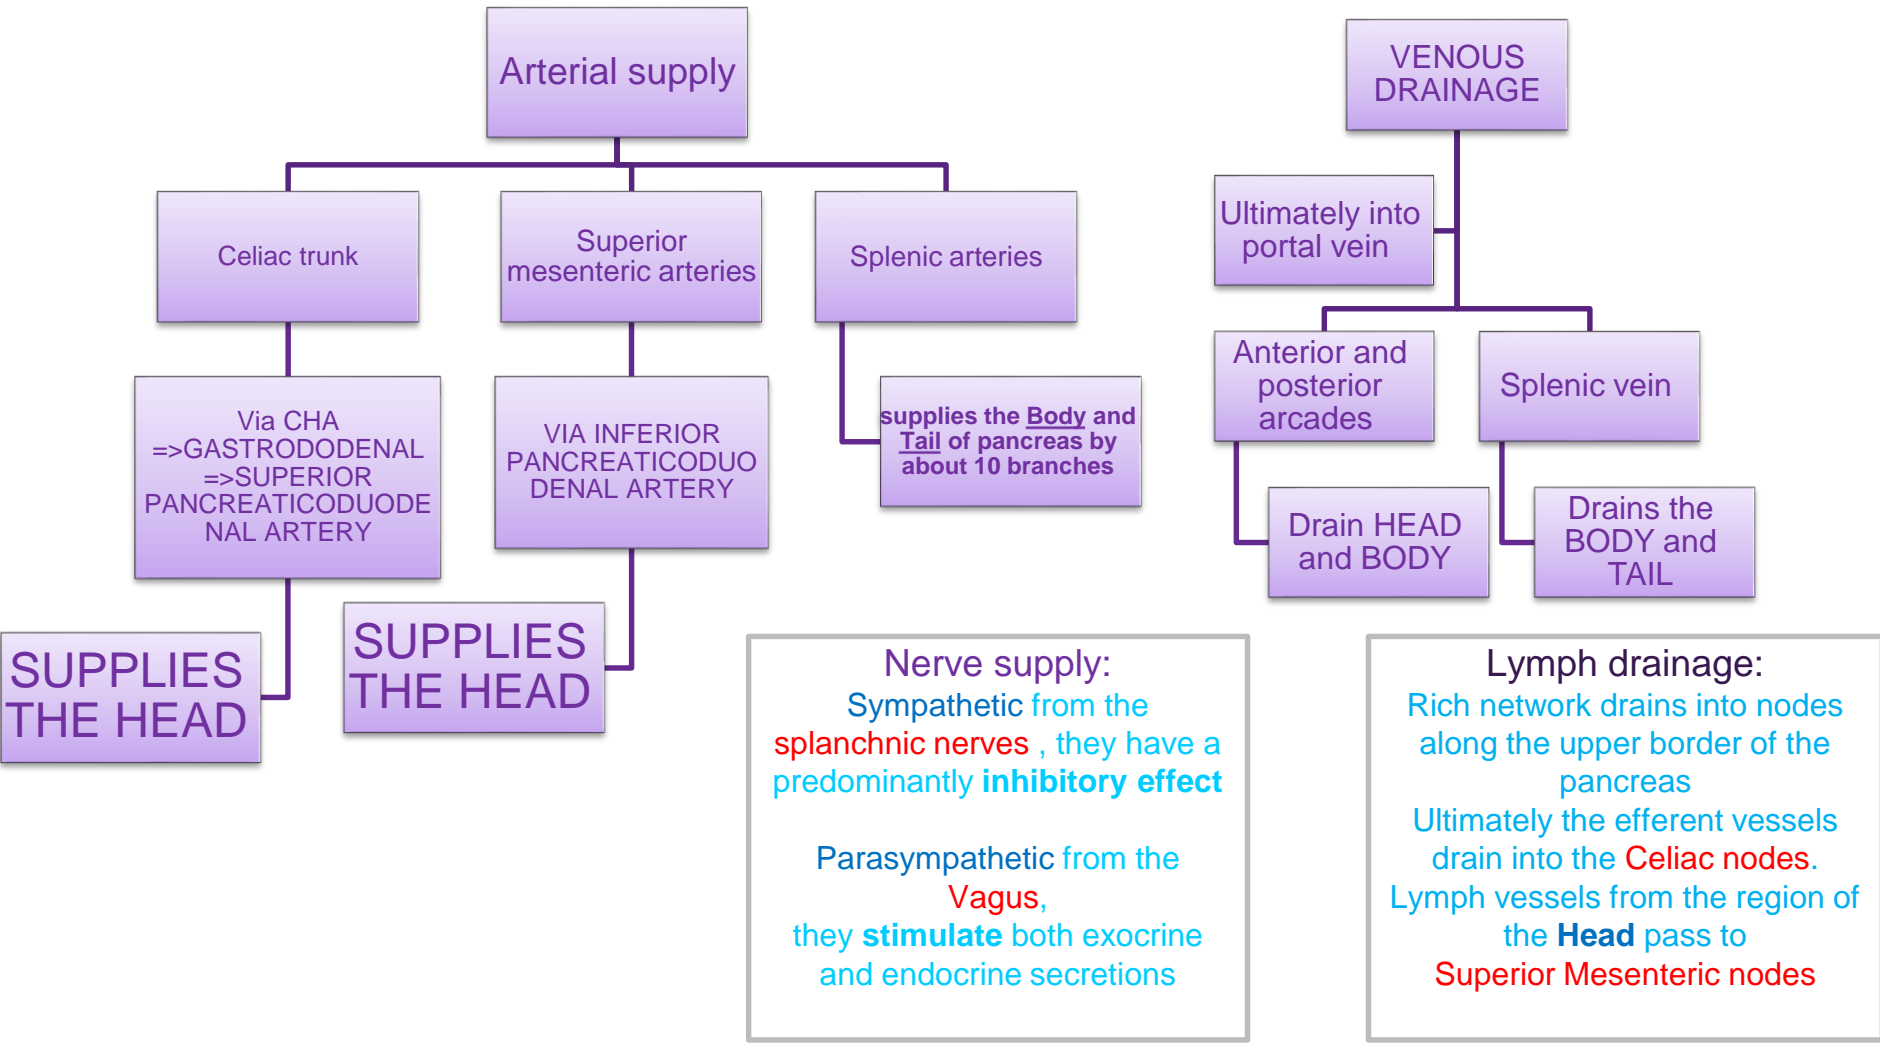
Arterial supply

Celiac trunk

Superior mesenteric arteries

Splenic arteries

Via CHA =>GASTRODODENAL =>SUPERIOR PANCREATICODUODENAL ARTERY

VIA INFERIOR PANCREATICODUODENAL ARTERY

supplies the Body and Tail of pancreas by about 10 branches

SUPPLIES THE HEAD

SUPPLIES THE HEAD

VENOUS DRAINAGE

Ultimately into portal vein

Anterior and posterior arcades

Splenic vein

Drain HEAD and BODY

Drains the BODY and TAIL

Nerve supply:
Sympathetic from the splanchnic nerves , they have a predominantly inhibitory effect

Parasympathetic from the Vagus,
they stimulate both exocrine and endocrine secretions

Lymph drainage:
Rich network drains into nodes along the upper border of the pancreas
Ultimately the efferent vessels drain into the Celiac nodes.
Lymph vessels from the region of the Head pass to
Superior Mesenteric nodes